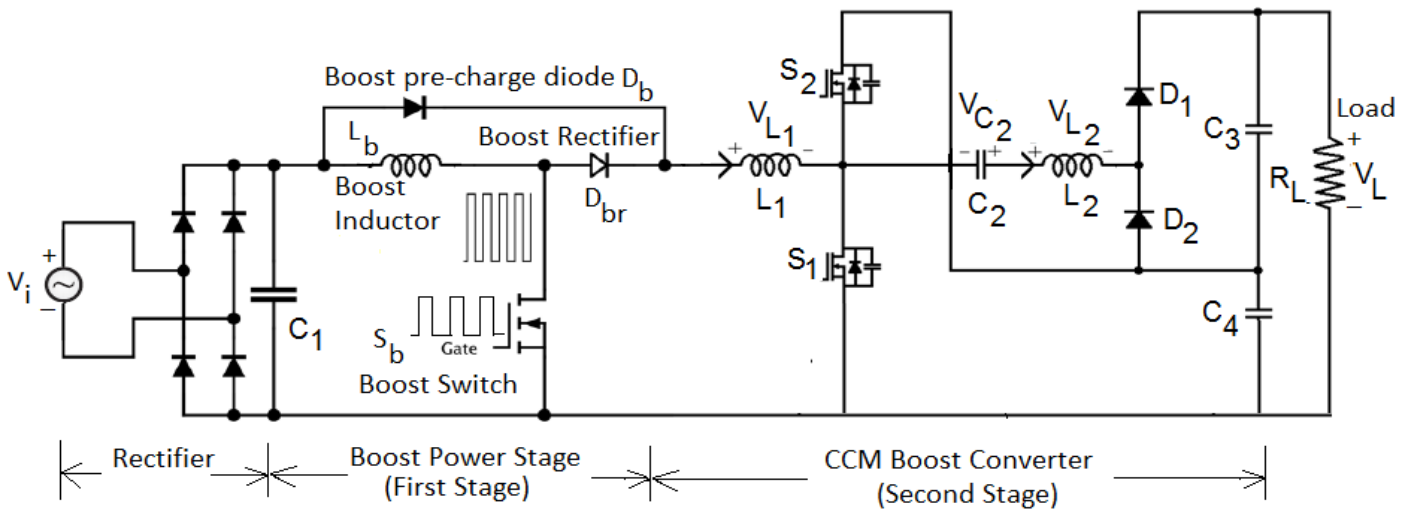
Boost pre-charge diode $D_b$

$L_b$

Boost Rectifier

Boost Inductor

$D_{br}$

$V_i$

+

−

$C_1$

$S_b$

Gate

Boost Switch

$S_2$

$V_{L_1}$

+ −

$L_1$

$S_1$

$V_{C_2}$

− +

$C_2$

$V_{L_2}$

+ −

$L_2$

$D_1$

$D_2$

$C_3$

$C_4$

Load

+

$R_L$

$V_L$

−

Rectifier

Boost Power Stage (First Stage)

CCM Boost Converter (Second Stage)